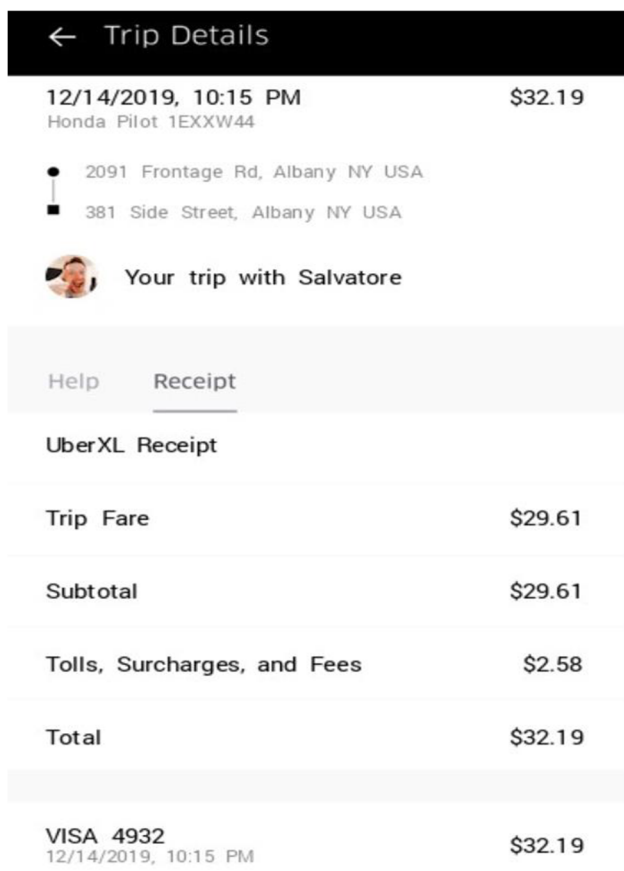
← Trip Details

12/14/2019, 10:15 PM
Honda Pilot 1EXXW44

$32.19

2091 Frontage Rd, Albany NY USA
381 Side Street, Albany NY USA

Your trip with Salvatore

Help Receipt

UberXL Receipt

| | |
|---|---|
| Trip Fare | \$29.61 |
| Subtotal | \$29.61 |
| Tolls, Surcharges, and Fees | \$2.58 |
| Total | \$32.19 |

VISA 4932
12/14/2019, 10:15 PM

$32.19